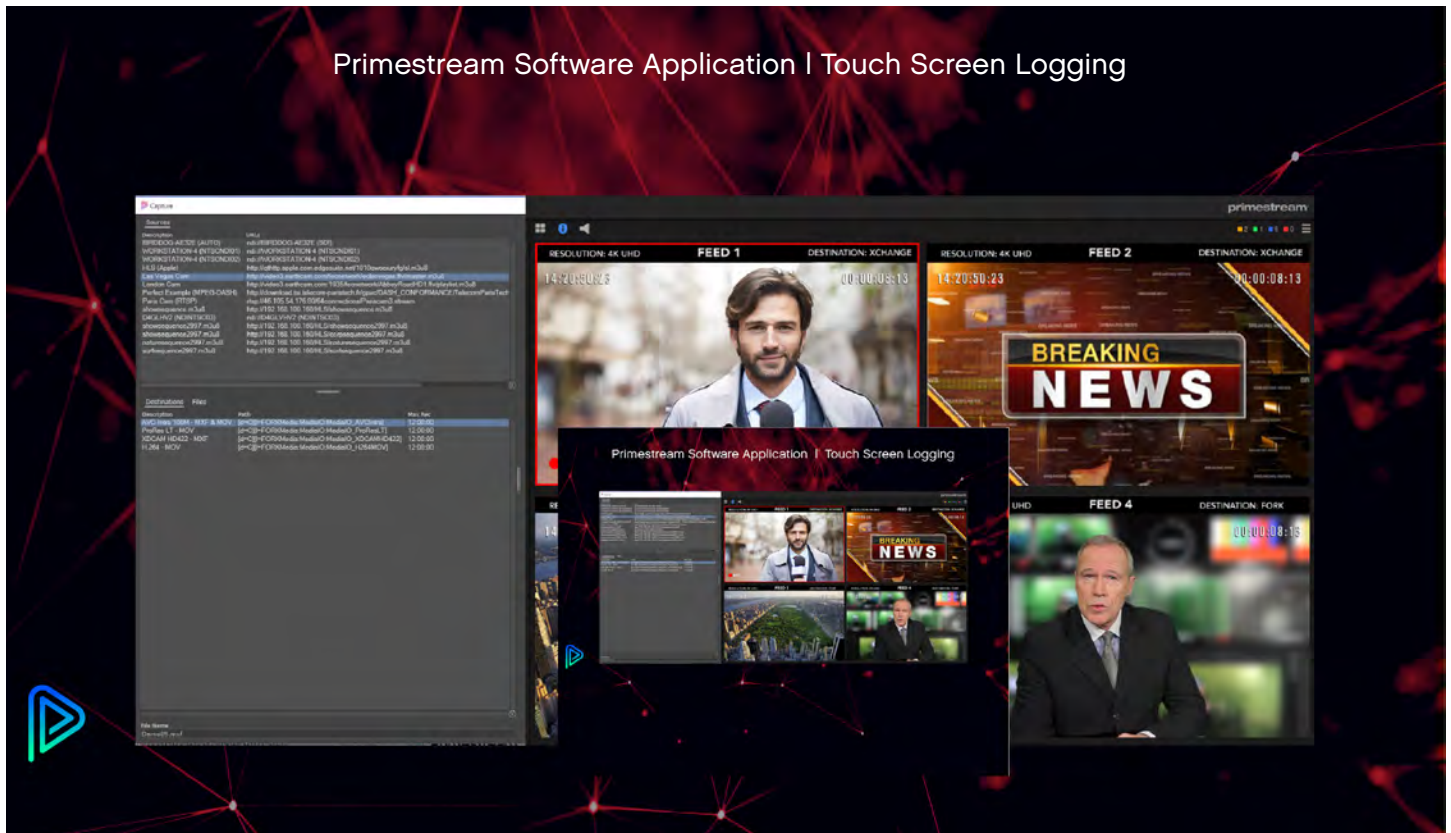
Primestream Software Application | Touch Screen Logging

Capture

Sources

Description URLs

RIPIDOOG-AE32E (AUTO) ndi://RIPIDOOG-AE32E (SDI)
WORKSTATION-4 (NTSCNDI01) ndi://WORKSTATION-4 (NTSCNDI01)
WORKSTATION-4 (NTSCNDI02) ndi://WORKSTATION-4 (NTSCNDI02)
HLS (Apple) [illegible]
Las Vegas Cam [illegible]
London Cam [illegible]
Perfect Example (MPEG-DASH) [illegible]
Paris Cam (RTSP) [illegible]
showsequence.m3u8 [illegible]
D4GLHV2 (NDINTSC03) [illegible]
showsequence2997.m3u8 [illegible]
showsequence2997.m3u8 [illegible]
natuesequence2997.m3u8 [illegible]
surfsequence2997.m3u8 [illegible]

Destinations Files

Description Path Max. Rec

AVC Intra 100M - MXF & MOV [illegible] 12:00:00
ProRes LT - MOV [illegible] 12:00:00
XDCAM HD422 - MXF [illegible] 12:00:00
H.264 - MOV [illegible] 12:00:00

File Name
Demo01.mxf

primestream

RESOLUTION: 4K UHD FEED 1 DESTINATION: XCHANGE
14:20:50:23 00:00:08:13

RESOLUTION: 4K UHD FEED 2 DESTINATION: XCHANGE
14:20:50:23 00:00:08:13

BREAKING NEWS

Primestream Software Application | Touch Screen Logging

BREAKING NEWS

UHD FEED 4 DESTINATION: FORK
00:00:08:13